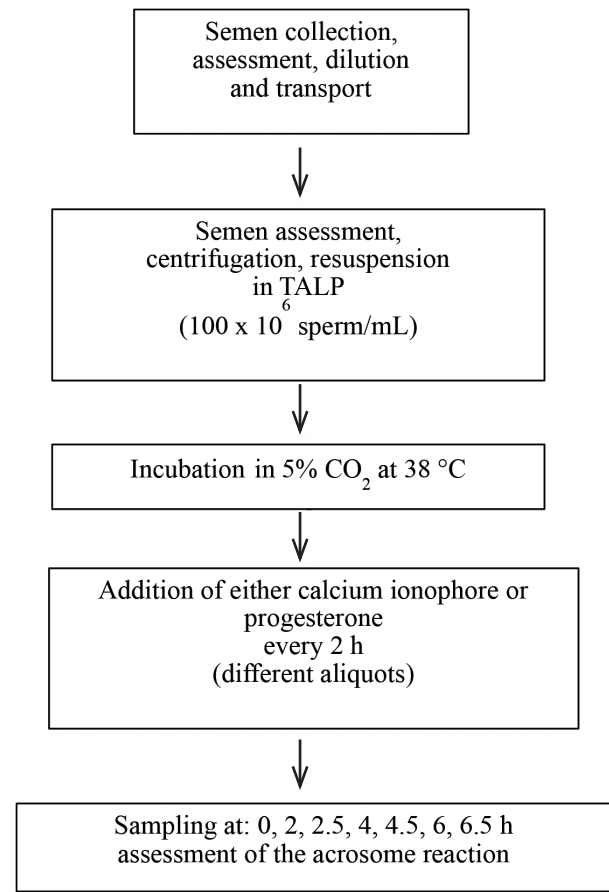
Semen collection, assessment, dilution and transport

Semen assessment, centrifugation, resuspension in TALP ($100 \times 10^6$ sperm/mL)

Incubation in 5% $CO_2$ at 38 °C

Addition of either calcium ionophore or progesterone every 2 h (different aliquots)

Sampling at: 0, 2, 2.5, 4, 4.5, 6, 6.5 h assessment of the acrosome reaction